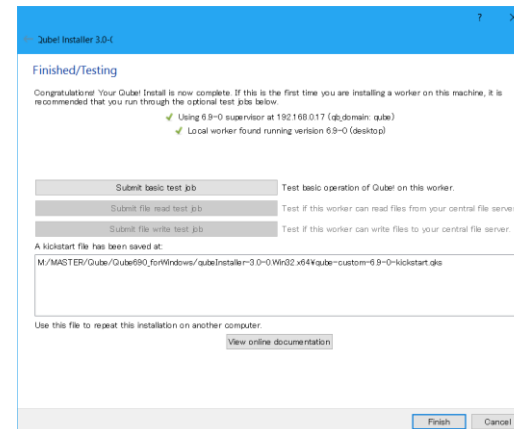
?　X

Qube! Installer 3.0-0

Finished/Testing

Congratulations! Your Qube! Install is now complete. If this is the first time you are installing a worker on this machine, it is recommended that you run through the optional test jobs below.

Using 6.9-0 supervisor at 192.168.0.17 (qb_domain: qube)

Local worker found running version 6.9-0 (desktop)

Submit basic test job　Test basic operation of Qube! on this worker.

Submit file read test job　Test if this worker can read files from your central file server

Submit file write test job　Test if this worker can write files to your central file server.

A kickstart file has been saved at:

M:/MASTER/Qube/Qube690_forWindows/qubeInstaller-3.0-0.Win32.x64¥qube-custom-6.9-0-kickstart.qks

Use this file to repeat this installation on another computer.

View online documentation

Finish　Cancel